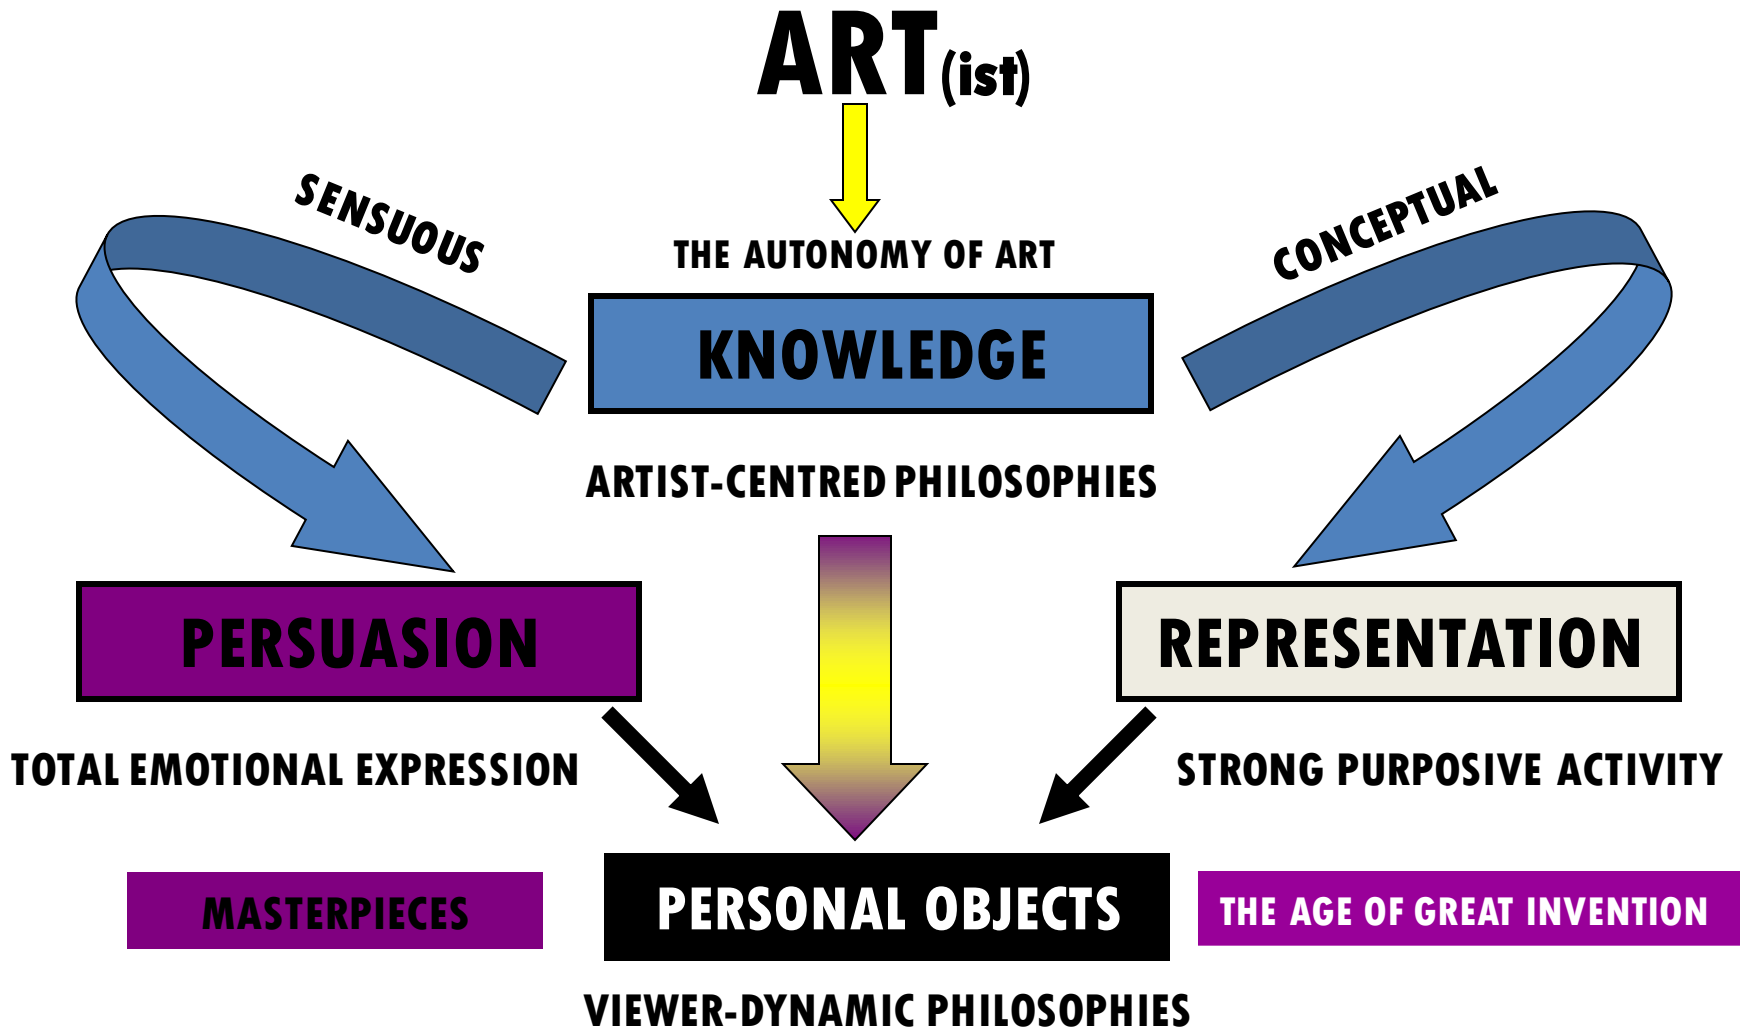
ART(ist)

SENSUOUS

THE AUTONOMY OF ART

CONCEPTUAL

KNOWLEDGE

ARTIST-CENTRED PHILOSOPHIES

PERSUASION

REPRESENTATION

TOTAL EMOTIONAL EXPRESSION

STRONG PURPOSIVE ACTIVITY

MASTERPIECES

PERSONAL OBJECTS

THE AGE OF GREAT INVENTION

VIEWER-DYNAMIC PHILOSOPHIES